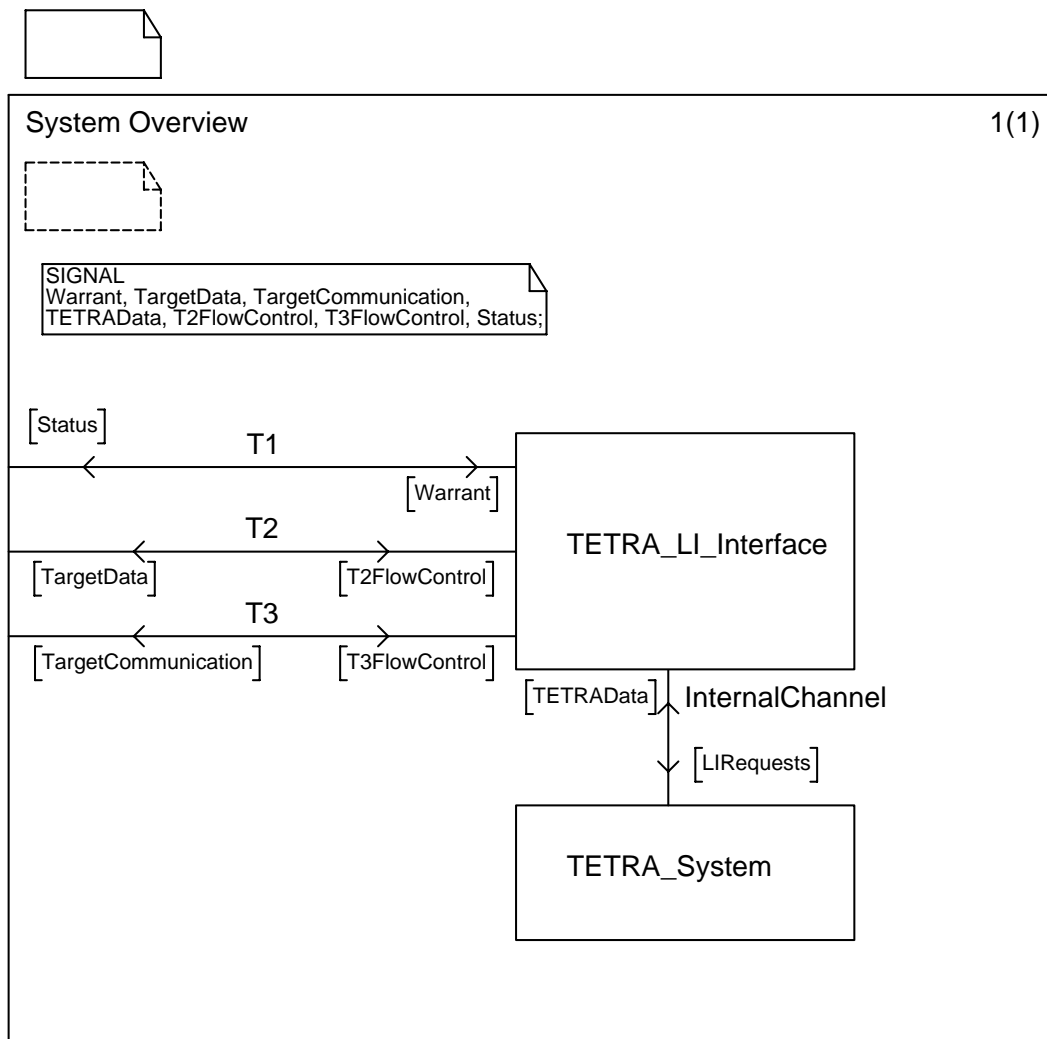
System Overview

1(1)

SIGNAL
Warrant, TargetData, TargetCommunication,
TETRAData, T2FlowControl, T3FlowControl, Status;

[Status]

T1

[Warrant]

T2

[TargetData]

[T2FlowControl]

T3

[TargetCommunication]

[T3FlowControl]

TETRA_LI_Interface

[TETRAData]

InternalChannel

[LIRequests]

TETRA_System